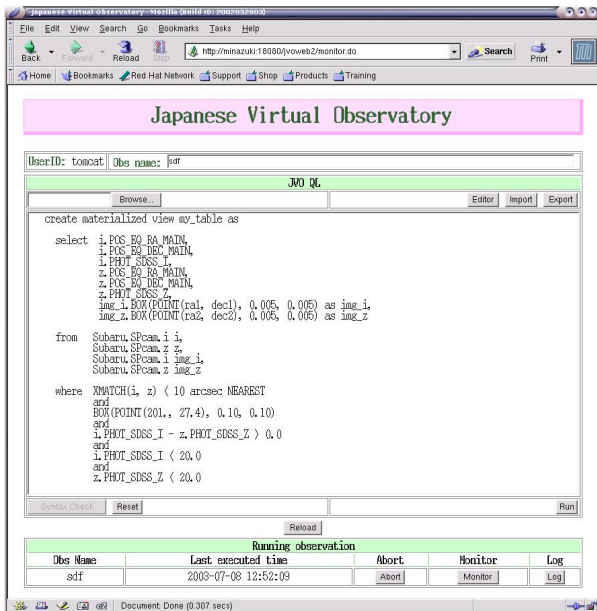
Japanese Virtual Observatory - Mozilla {Build ID: 2002032903}

File Edit View Search Go Bookmarks Tasks Help

Back Forward Reload Stop http://minazuki:18080/jvoweb2/monitor.do Search Print

Home Bookmarks Red Hat Network Support Shop Products Training

Japanese Virtual Observatory

UserID: tomcat Obs name: sdf

JVO QL

Browse... Editor Import Export

create materialized view my_table as

select i.POS_EQ_RA_MAIN,
i.POS_EQ_DEC_MAIN,
i.PHOT_SDSS_I,
z.POS_EQ_RA_MAIN,
z.POS_EQ_DEC_MAIN,
z.PHOT_SDSS_Z,
img_i.BOX(POINT(ra1, decl), 0.005, 0.005) as img_i,
img_z.BOX(POINT(ra2, dec2), 0.005, 0.005) as img_z

from Subaru.SPcam.i i,
Subaru.SPcam.z z,
Subaru.SPcam.i img_i,
Subaru.SPcam.z img_z

where XMATCH(i, z) < 10 arcsec NEAREST
and
BOX(POINT(201., 27.4), 0.10, 0.10)
and
i.PHOT_SDSS_I - z.PHOT_SDSS_Z > 0.0
and
i.PHOT_SDSS_I < 20.0
and
z.PHOT_SDSS_Z < 20.0

Syntax Check... Reset Run

Reload

Running observation

| Obs Name | Last executed time | Abort | Monitor | Log |
|---|---|---|---|---|
| sdf | 2003-07-08 12:52:09 | Abort | Monitor | Log |

Document: Done (0.307 secs)